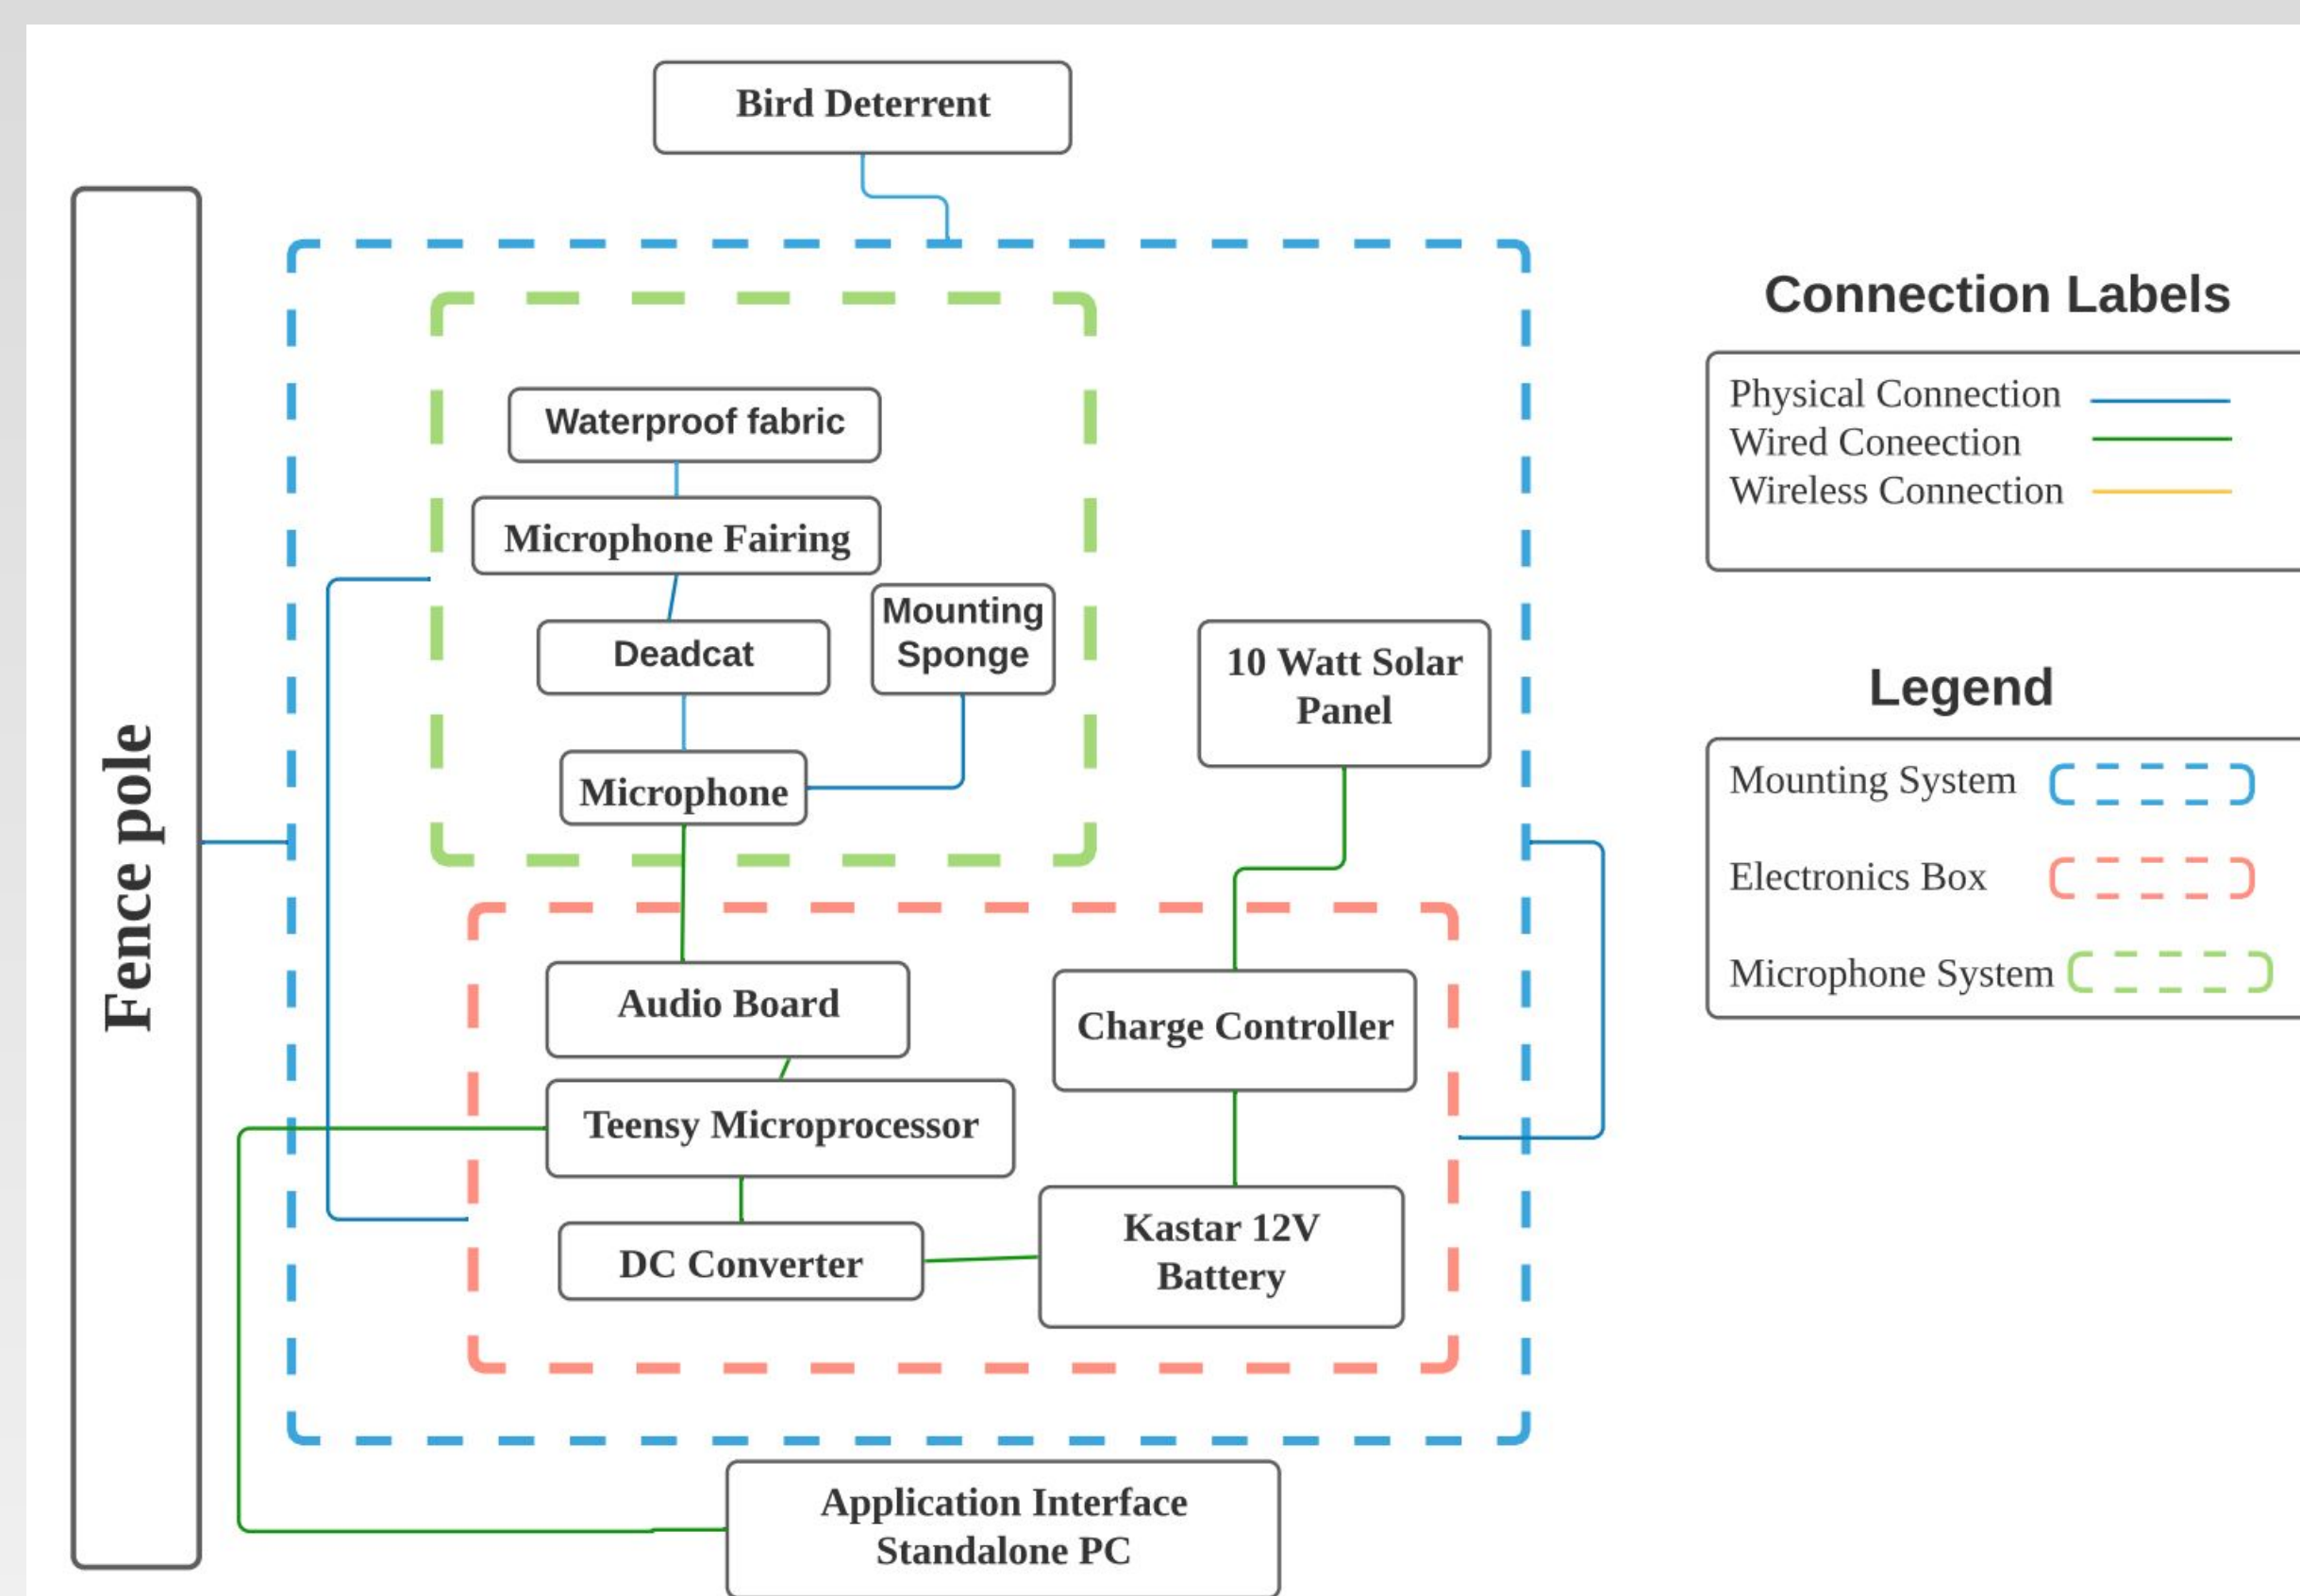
Bird Deterrent

Fence pole

Waterproof fabric

Microphone Fairing

Mounting Sponge

Deadcat

Microphone

10 Watt Solar Panel

Audio Board

Charge Controller

Teensy Microprocessor

DC Converter

Kastar 12V Battery

Application Interface Standalone PC

Connection Labels

Physical Connection
Wired Coneection
Wireless Connection

Legend

Mounting System
Electronics Box
Microphone System